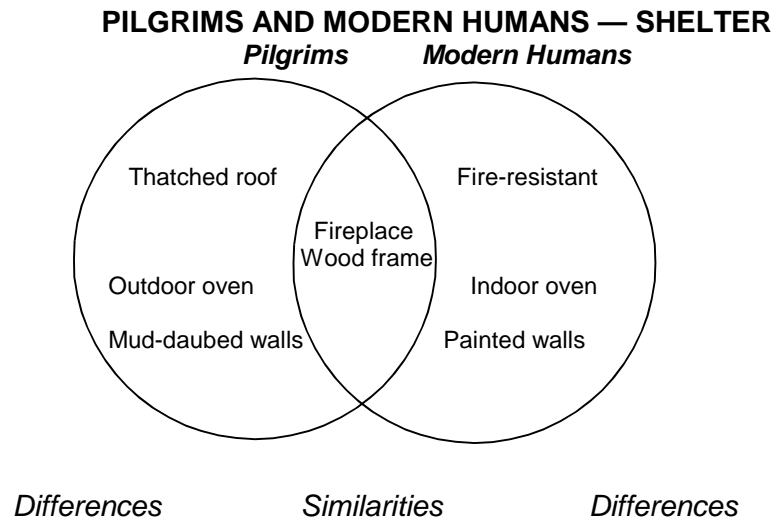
PILGRIMS AND MODERN HUMANS — SHELTER

Pilgrims

Modern Humans

Thatched roof

Outdoor oven

Mud-daubed walls

Fireplace
Wood frame

Fire-resistant

Indoor oven

Painted walls

Differences

Similarities

Differences